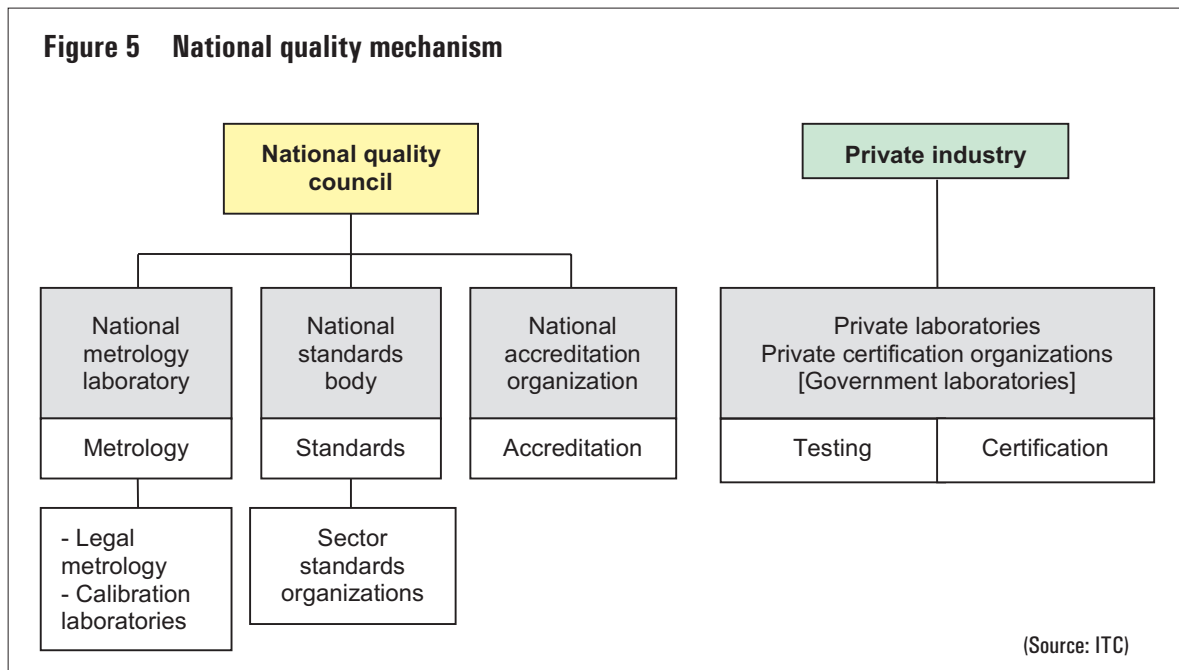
Figure 5 National quality mechanism

National quality council

Private industry

National metrology laboratory

Metrology

National standards body

Standards

National accreditation organization

Accreditation

Private laboratories
Private certification organizations
[Government laboratories]

Testing

Certification

- Legal metrology
- Calibration laboratories

Sector standards organizations

(Source: ITC)